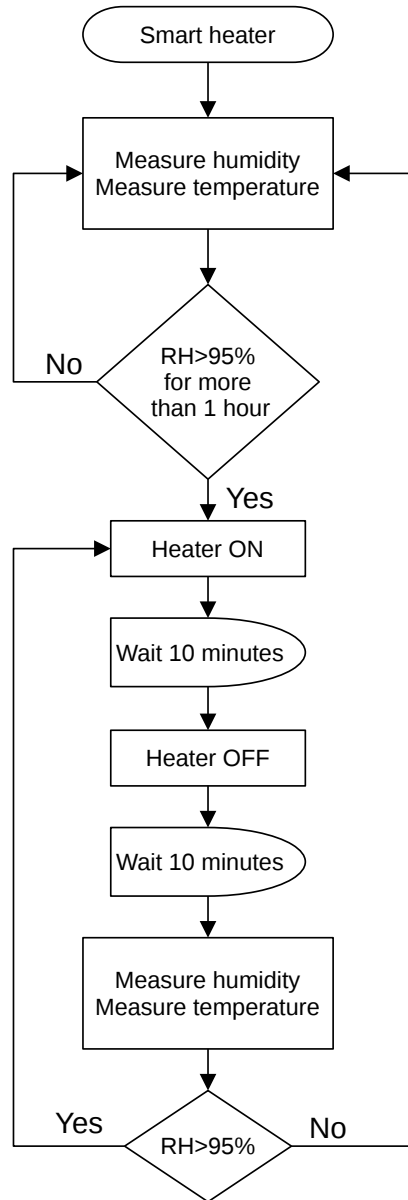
Smart heater

Measure humidity
Measure temperature

No

RH>95%
for more
than 1 hour

Yes

Heater ON

Wait 10 minutes

Heater OFF

Wait 10 minutes

Measure humidity
Measure temperature

Yes

RH>95%

No